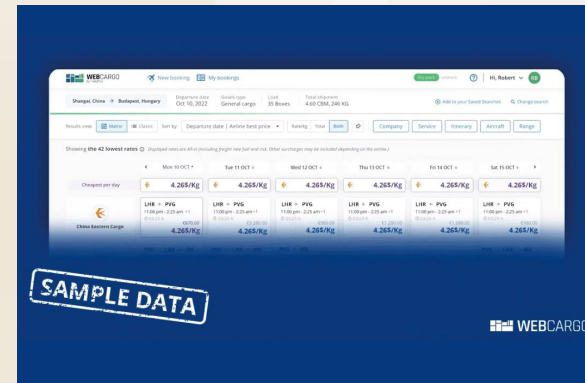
WEBCARGO

New booking My bookings

Hi, Robert RB

Shangai, China → Budapest, Hungary

Departure date Oct 10, 2022

Goods type General cargo

Load 35 Boxes

Total shipment 4.60 CBM, 246 KG

Add to your Saved Searches

Change search

Results view: Matrix Classic

Sort by: Departure date | Airline best price

Rate/Kg Total Both

Company Service Itinerary Aircraft Range

Showing the 42 lowest rates

Mon 10 OCT

Tue 11 OCT

Wed 12 OCT

Thu 13 OCT

Fri 14 OCT

Sat 15 OCT

Cheapest per day

4.26$/Kg

4.26$/Kg

4.26$/Kg

4.26$/Kg

4.26$/Kg

4.26$/Kg

China Eastern Cargo

LHR → PVG

LHR → PVG

LHR → PVG

LHR → PVG

LHR → PVG

LHR → PVG

4.26$/Kg

4.26$/Kg

4.26$/Kg

4.26$/Kg

4.26$/Kg

4.26$/Kg

SAMPLE DATA

WEBCARGO